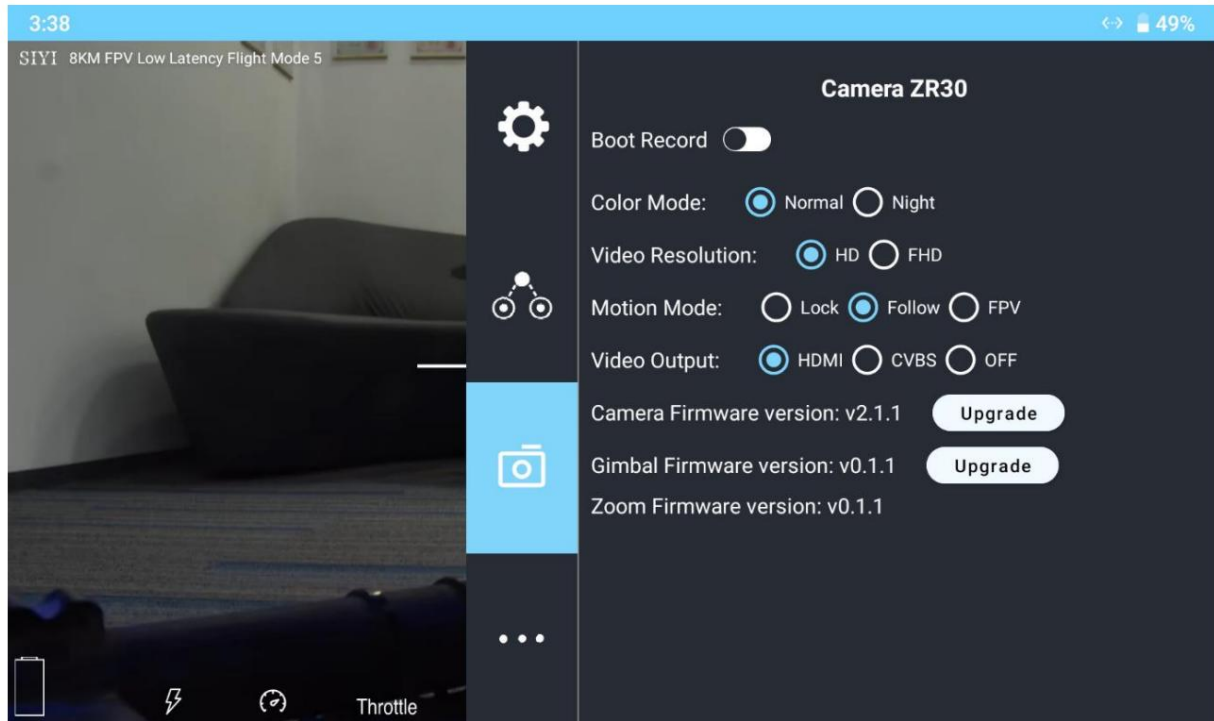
3:38

49%

SIYI 8KM FPV Low Latency Flight Mode 5

Camera ZR30

Boot Record

Color Mode: Normal Night

Video Resolution: HD FHD

Motion Mode: Lock Follow FPV

Video Output: HDMI CVBS OFF

Camera Firmware version: v2.1.1 Upgrade

Gimbal Firmware version: v0.1.1 Upgrade

Zoom Firmware version: v0.1.1

Throttle